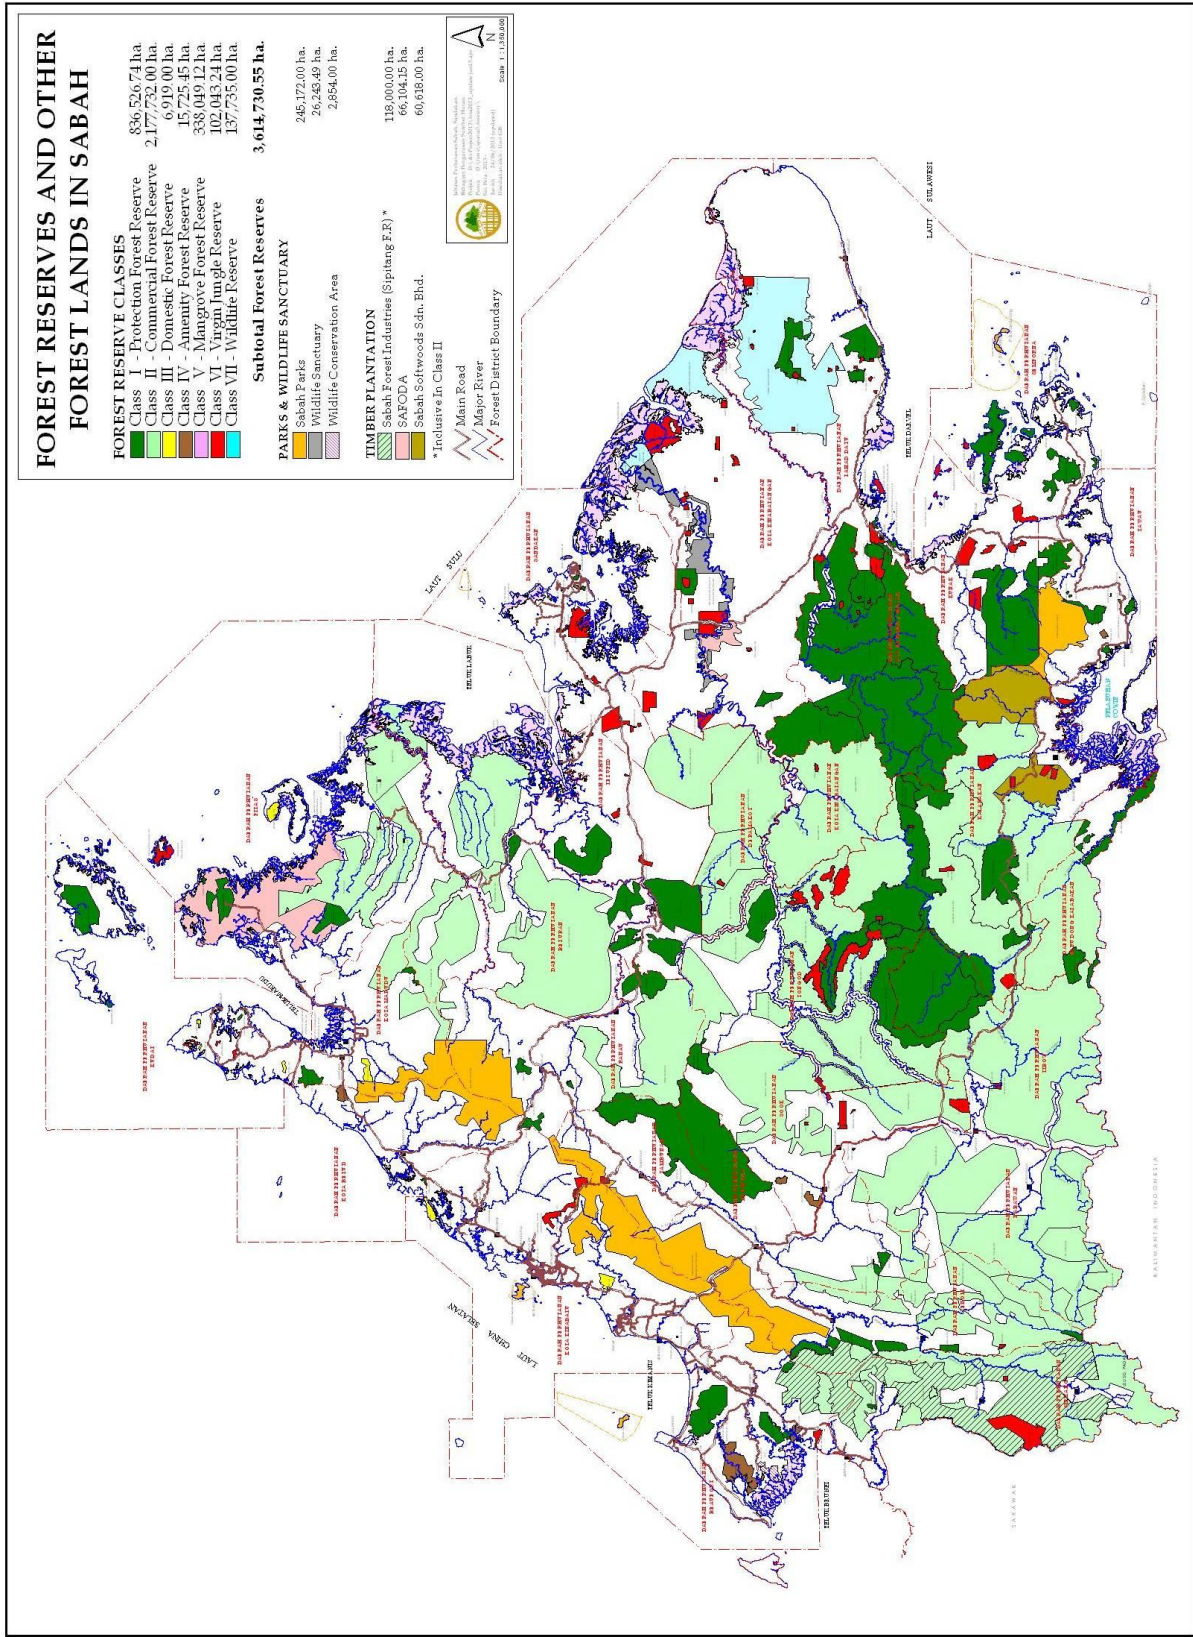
FOREST RESERVES AND OTHER FOREST LANDS IN SABAH

FOREST RESERVE CLASSES
Class I - Protection Forest Reserve 836,526.74 ha.
Class II - Commercial Forest Reserve 2,177,732.00 ha.
Class III - Domestic Forest Reserve 6,919.00 ha.
Class IV - Amenity Forest Reserve 15,725.45 ha.
Class V - Mangrove Forest Reserve 338,049.12 ha.
Class VI - Virgin Jungle Reserve 102,043.24 ha.
Class VII - Wildlife Reserve 137,735.00 ha.

Subtotal Forest Reserves 3,614,730.55 ha.

PARKS & WILDLIFE SANCTUARY
Sabah Parks 245,172.00 ha.
Wildlife Sanctuary 26,243.49 ha.
Wildlife Conservation Area 2,854.00 ha.

TIMBER PLANTATION
Sabah Forest Industries (Sipitang F.R) * 118,000.00 ha.
SAFODA 66,104.15 ha.
Sabah Softwoods Sdn. Bhd. 60,618.00 ha.

* Inclusive In Class II

Main Road
Major River
Forest District Boundary

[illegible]

N

Scale 1 : 1,350,000

LAUT SULU

TELUK LABUK

LAUT SULAWESI

TELUK DARVEL

LAUT CHINA SELATAN

TELUK KIMANIS

TELUK BRUNEI

SARAWAK

KALIMANTAN INDONESIA

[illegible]